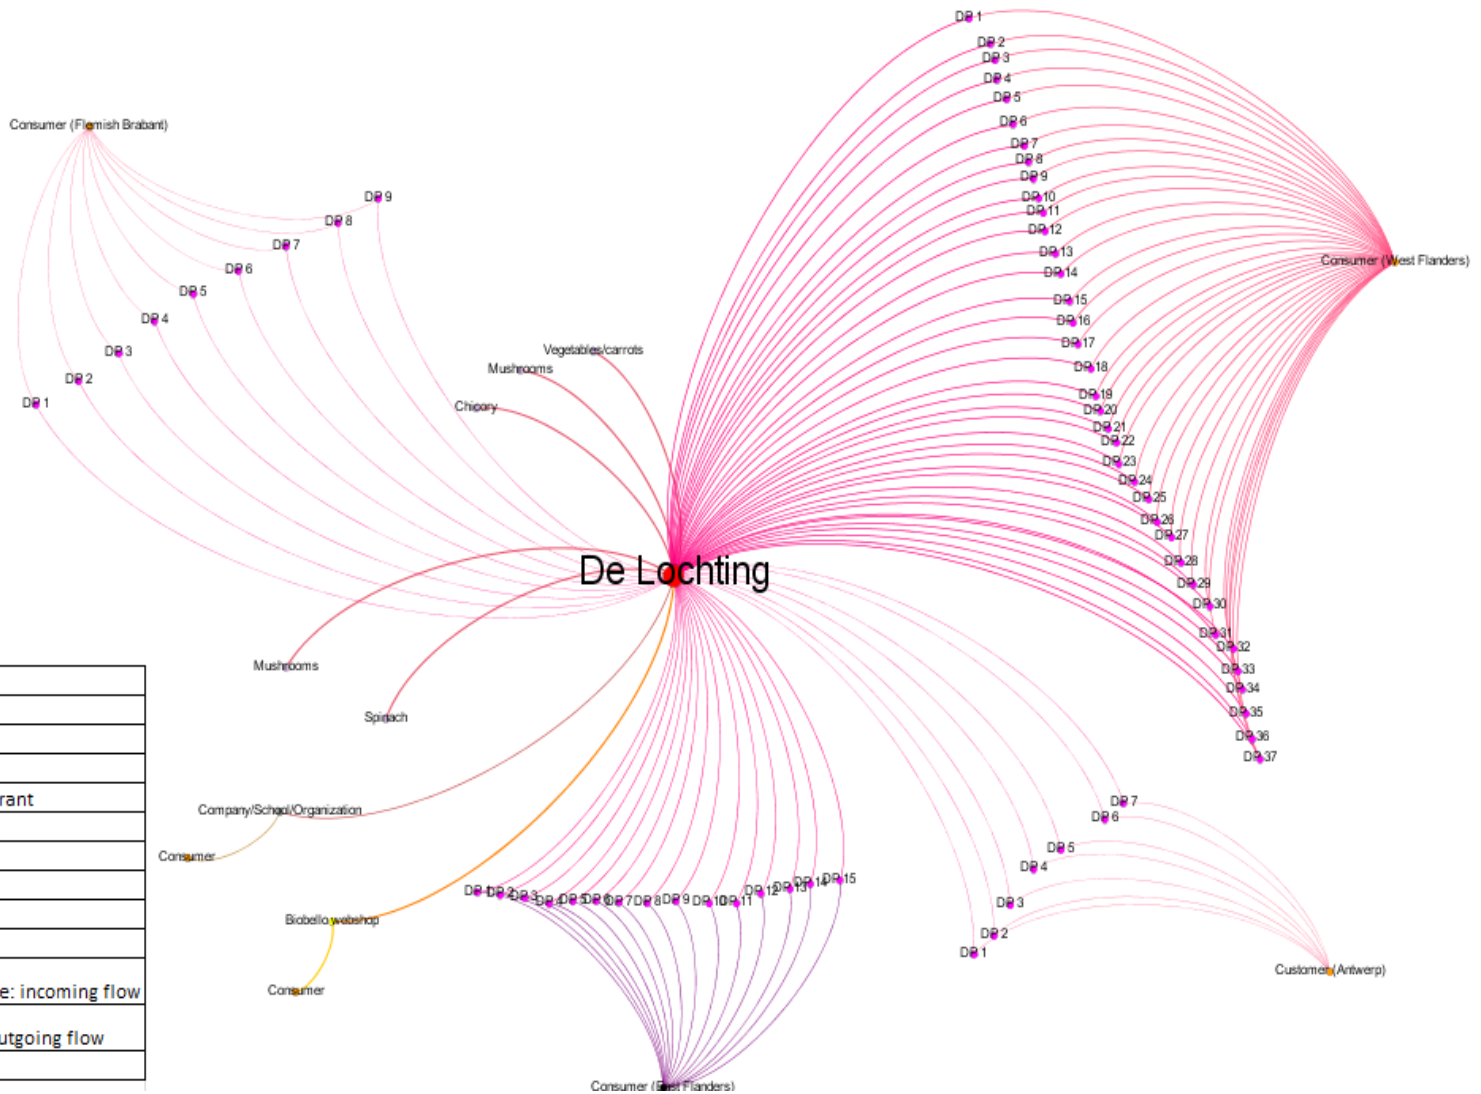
DP 1
DP 2
DP 3
DP 4
DP 5
DP 6
DP 7
DP 8
DP 9
DP 10
DP 11
DP 12
DP 13
DP 14
DP 15
DP 16
DP 17
DP 18
DP 19
DP 20
DP 21
DP 22
DP 23
DP 24
DP 25
DP 26
DP 27
DP 28
DP 29
DP 30
DP 31
DP 32
DP 33
DP 34
DP 35
DP 36
DP 37

Consumer (West Flanders)

Consumer (Flemish Brabant)

DP 9
DP 8
DP 7
DP 6
DP 5
DP 4
DP 3
DP 2
DP 1

Vegetables/carrots
Mushrooms
Chicory

De Lochting

Mushrooms
Spinach

| |
|---|
| |
| |
| |
| |
|rant|
| |
| |
| |
| |
| |
|e: incoming flow|
|utgoing flow|
| |

Company/School/Organization
Consumer
Biobello webshop
Consumer

DP 1 DP 2 DP 3 DP 4 DP 5 DP 6 DP 7 DP 8 DP 9 DP 10 DP 11 DP 12 DP 13 DP 14 DP 15

Consumer (East Flanders)

DP 7
DP 6
DP 5
DP 4
DP 3
DP 2
DP 1

Customer (Antwerp)